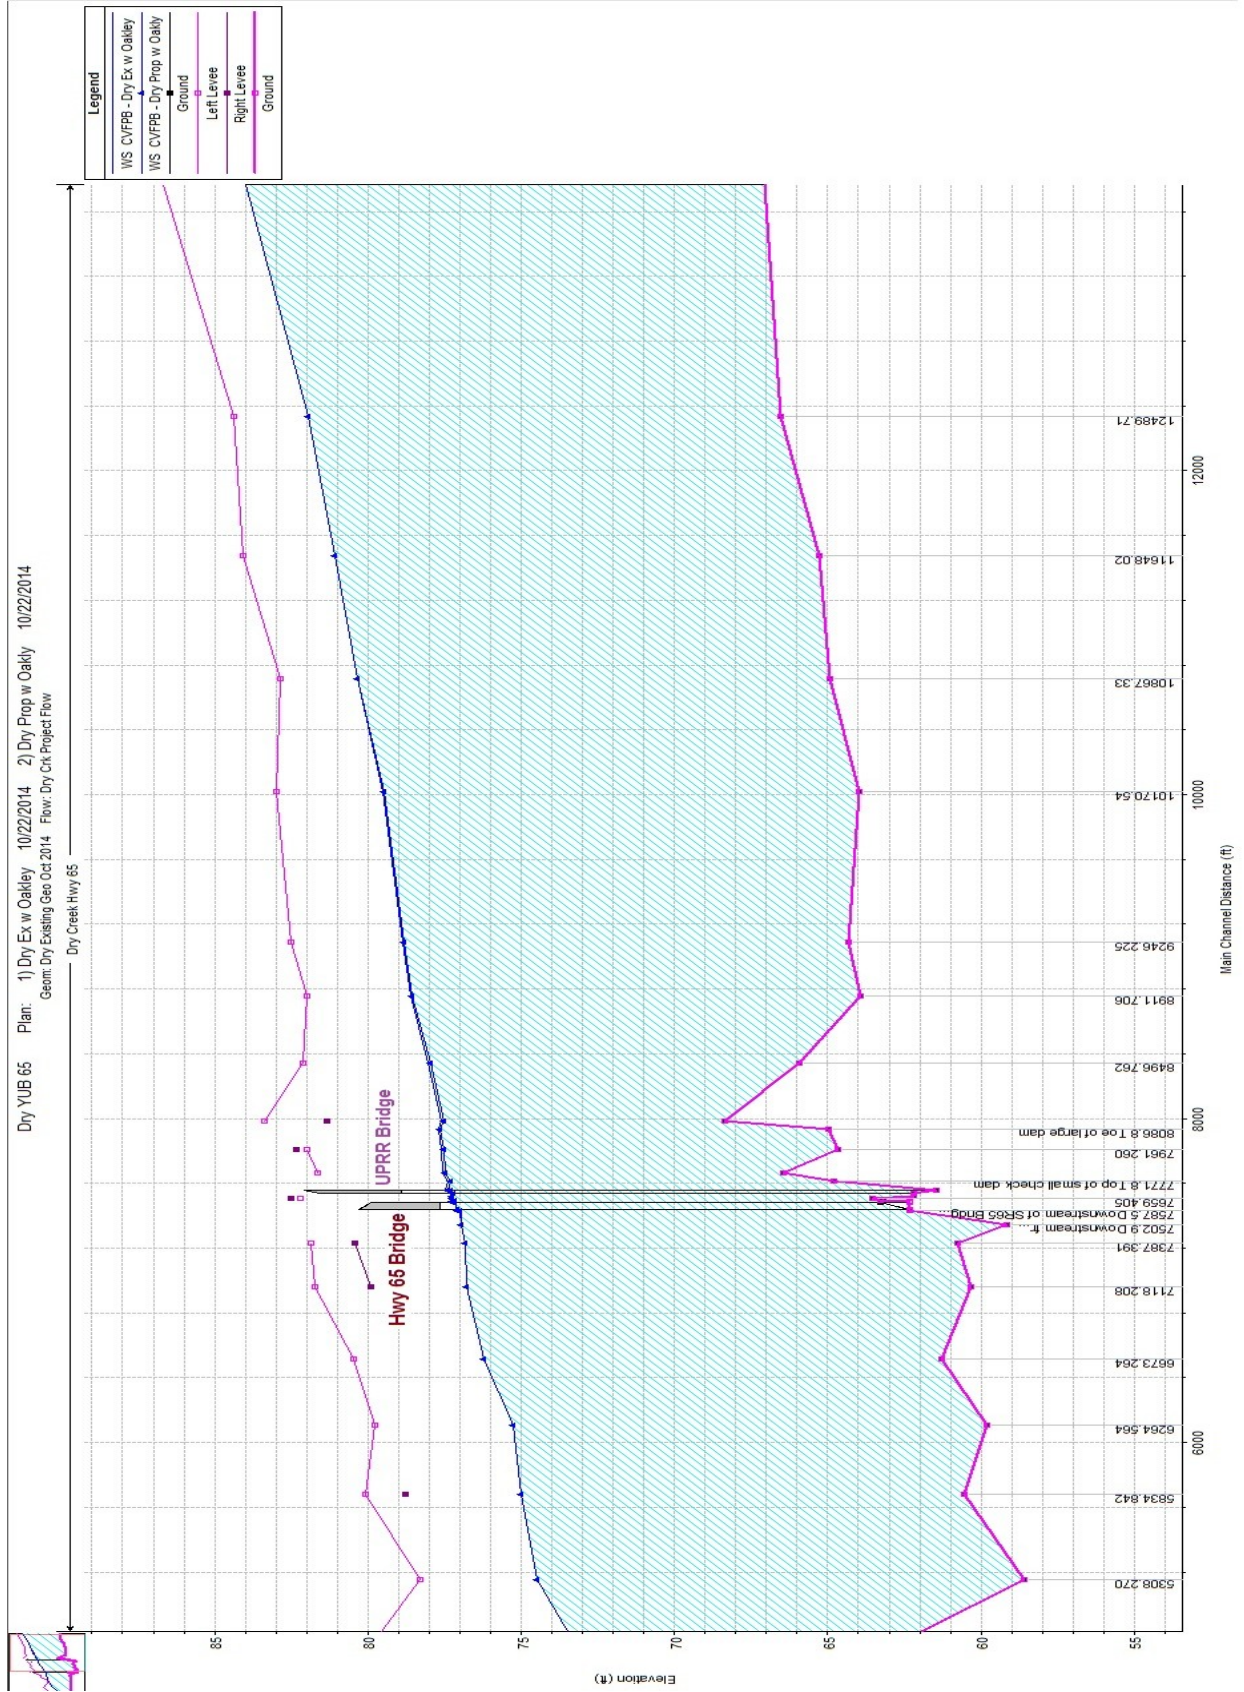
Dry YUB 65     Plan: 1) Dry Ex w Oakley 10/22/2014   2) Dry Prop w Oakly 10/22/2014
Geom: Dry Existing Geo Oct 2014   Flow: Dry Crk Project Flow

Dry Creek Hwy 65

Legend
WS CVFPB - Dry Ex w Oakley
WS CVFPB - Dry Prop w Oakly
Ground
Left Levee
Right Levee
Ground

UPRR Bridge
Hwy 65 Bridge

5308.270
5834.842
6264.564
6673.264
7118.208
7387.391
7502.9 Downstream fr...
7587.5 Downstream of SR65 Bridg
7659.405
7721.8 Top of small check dam
7961.260
8086.8 Toe of large dam
8496.762
8911.706
9246.225
10170.54
10867.33
11648.02
12489.71

Elevation (ft)
85
80
75
70
65
60
55

Main Channel Distance (ft)
6000
8000
10000
12000